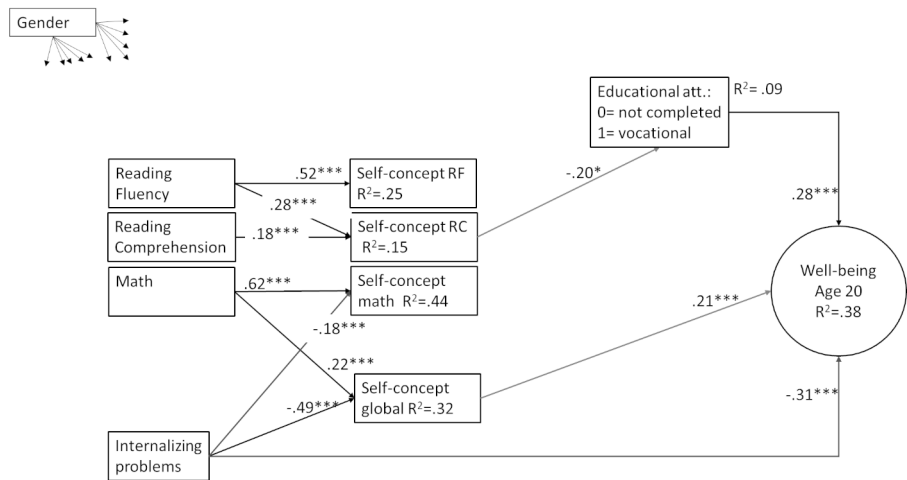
Gender

Educational att.:
0= not completed
1= vocational

$R^2$= .09

Reading Fluency

.52***

Self-concept RF
$R^2$=.25

.28***

-.20*

.28***

Reading Comprehension

.18***

Self-concept RC
$R^2$=.15

Math

.62***

Self-concept math $R^2$=.44

Well-being
Age 20
$R^2$=.38

.21***

-.18***

.22***

-.49***

Self-concept global $R^2$=.32

-.31***

Internalizing problems